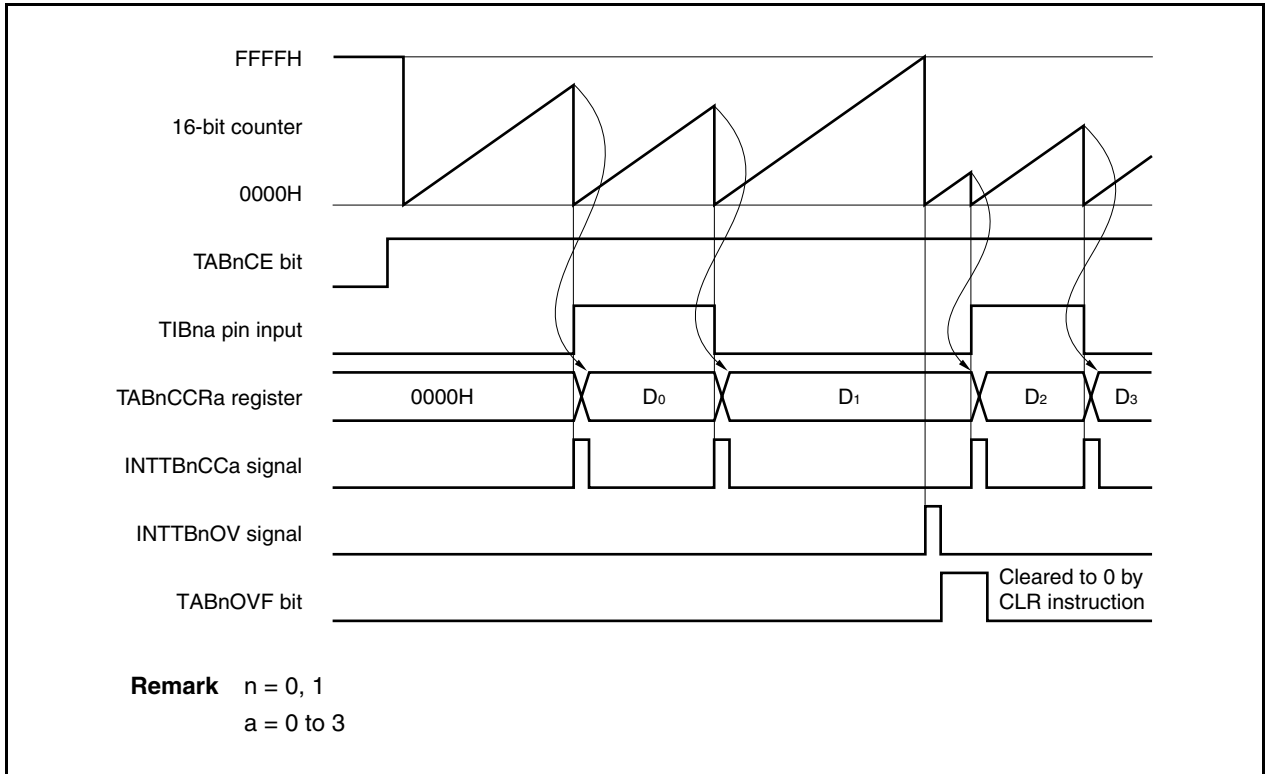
FFFFH

16-bit counter

0000H

TABnCE bit

TIBna pin input

TABnCCRa register

0000H

$D_0$

$D_1$

$D_2$

$D_3$

INTTBnCCa signal

INTTBnOV signal

TABnOVF bit

Cleared to 0 by CLR instruction

**Remark** n = 0, 1
a = 0 to 3